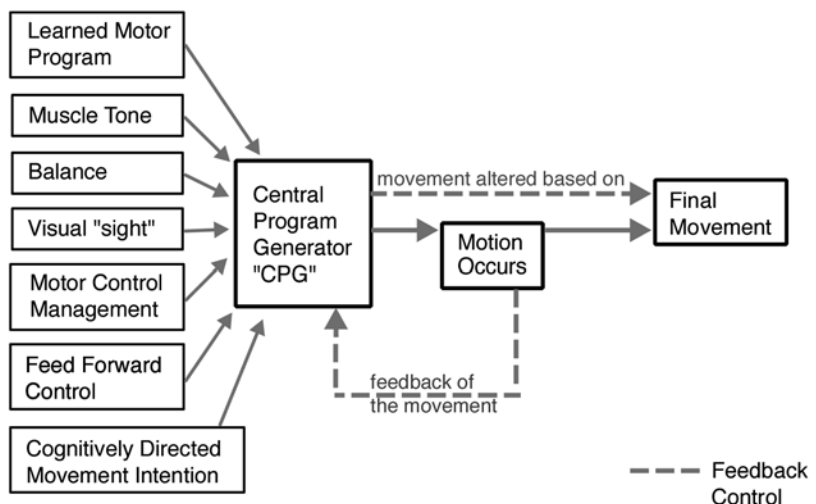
Learned Motor Program

Muscle Tone

Balance

Visual "sight"

Motor Control Management

Feed Forward Control

Cognitively Directed Movement Intention

Central Program Generator "CPG"

movement altered based on

Final Movement

Motion Occurs

feedback of the movement

Feedback Control